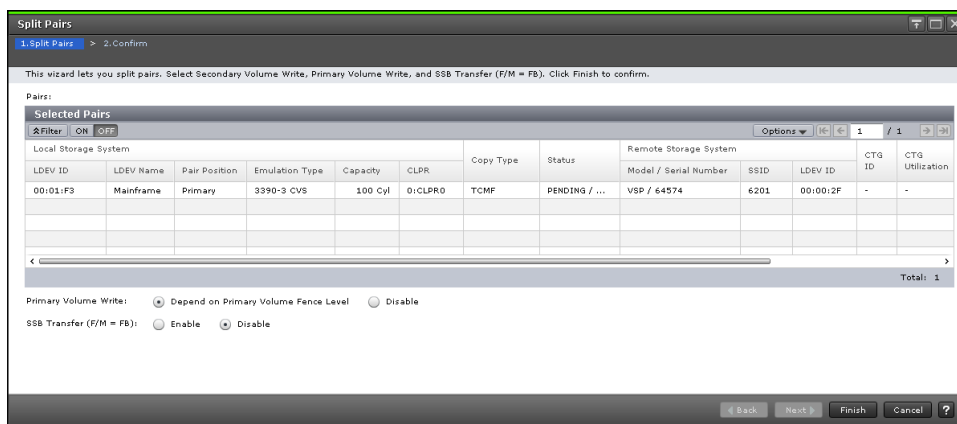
Split Pairs

1.Split Pairs > 2.Confirm

This wizard lets you split pairs. Select Secondary Volume Write, Primary Volume Write, and SSB Transfer (F/M = FB). Click Finish to confirm.

Pairs:

Selected Pairs

Filter ON OFF

Options 1 / 1

| Local Storage System | | | | | | Copy Type | Status | Remote Storage System | | | CTG ID | CTG Utilization |
|---|---|---|---|---|---|---|---|---|---|---|---|---|
| LDEV ID | LDEV Name | Pair Position | Emulation Type | Capacity | CLPR | | | Model / Serial Number | SSID | LDEV ID | | |
| 00:01:F3 | Mainframe | Primary | 3390-3 CVS | 100 Cyl | 0:CLPR0 | TCMF | PENDING / ... | VSP / 64574 | 6201 | 00:00:2F | - | - |
| | | | | | | | | | | | | |
| | | | | | | | | | | | | |
| | | | | | | | | | | | | |

Total: 1

Primary Volume Write: Depend on Primary Volume Fence Level Disable

SSB Transfer (F/M = FB): Enable Disable

Back Next Finish Cancel ?